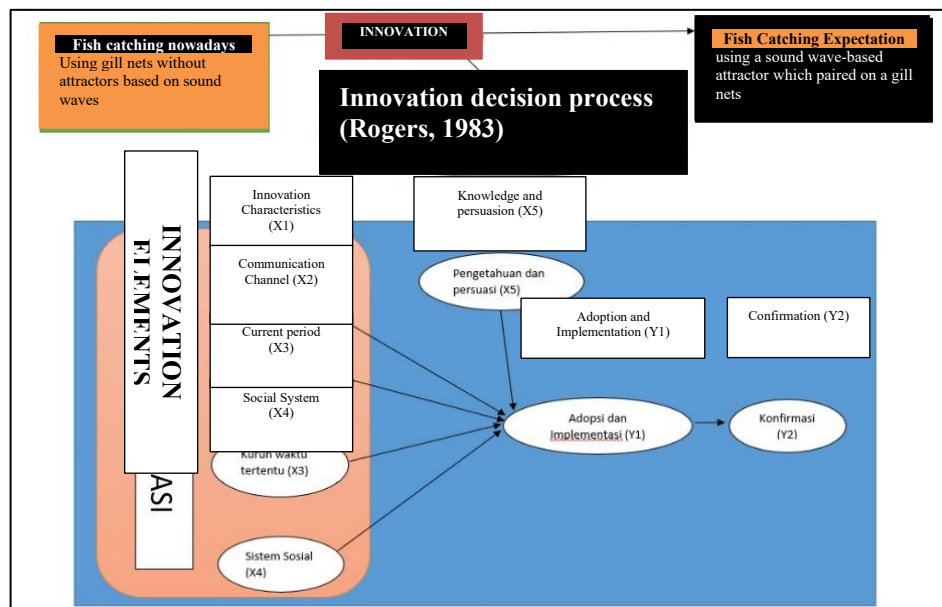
Fish catching nowadays
Using gill nets without attractors based on sound waves

INNOVATION

Fish Catching Expectation
using a sound wave-based attractor which paired on a gill nets

Innovation decision process (Rogers, 1983)

INNOVATION ELEMENTS

Innovation Characteristics (X1)

Communication Channel (X2)

Current period (X3)

Social System (X4)

Knowledge and persuasion (X5)

Pengetahuan dan persuasi (X5)

Adoption and Implementation (Y1)

Confirmation (Y2)

Kurun waktu tertentu (X3)

ASI

Sistem Sosial (X4)

Adopsi dan Implementasi (Y1)

Konfirmasi (Y2)